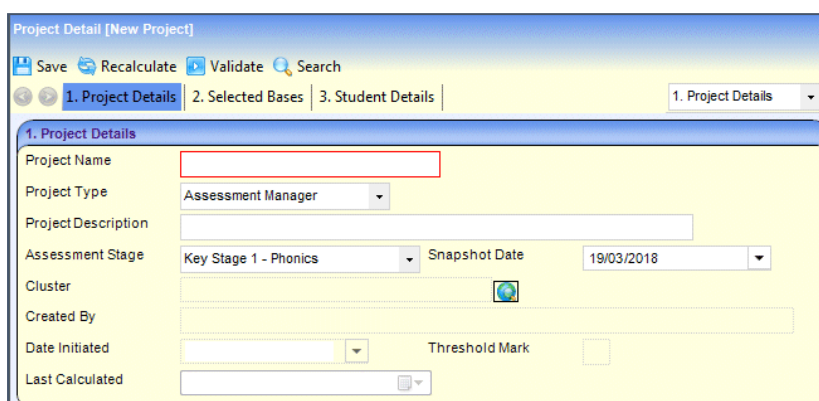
Project Detail [New Project]

Save Recalculate Validate Search

1. Project Details | 2. Selected Bases | 3. Student Details

1. Project Details

1. Project Details

Project Name

Project Type Assessment Manager

Project Description

Assessment Stage Key Stage 1 - Phonics Snapshot Date 19/03/2018

Cluster

Created By

Date Initiated Threshold Mark

Last Calculated